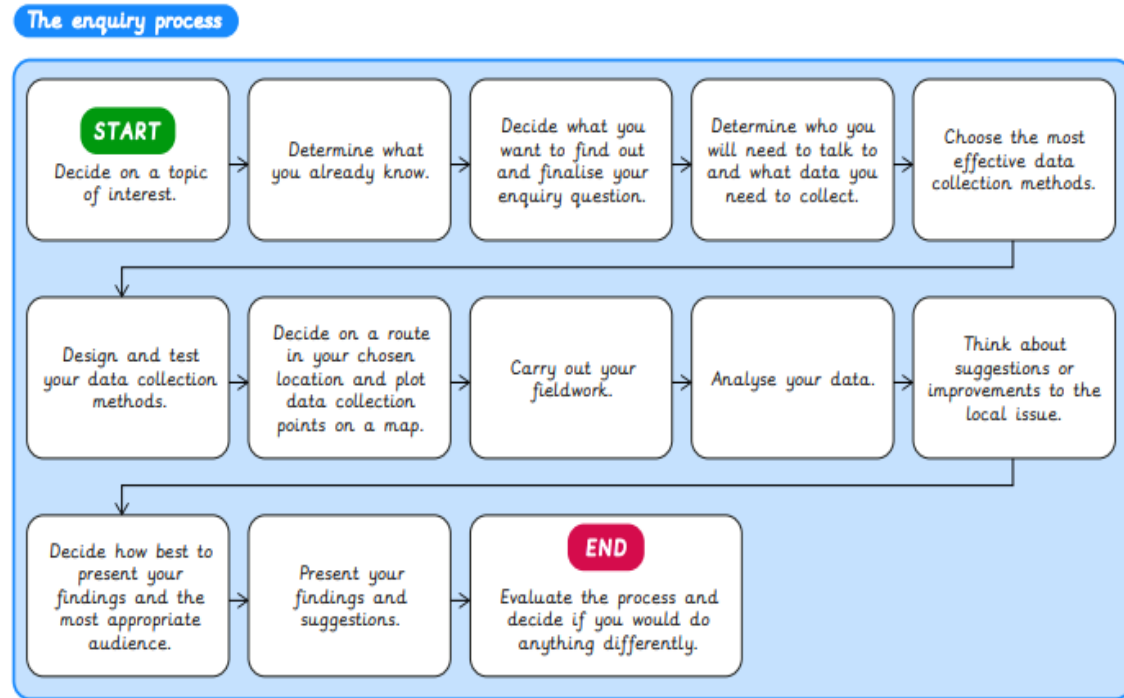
The enquiry process

START
Decide on a topic of interest.

Determine what you already know.

Decide what you want to find out and finalise your enquiry question.

Determine who you will need to talk to and what data you need to collect.

Choose the most effective data collection methods.

Design and test your data collection methods.

Decide on a route in your chosen location and plot data collection points on a map.

Carry out your fieldwork.

Analyse your data.

Think about suggestions or improvements to the local issue.

Decide how best to present your findings and the most appropriate audience.

Present your findings and suggestions.

END
Evaluate the process and decide if you would do anything differently.